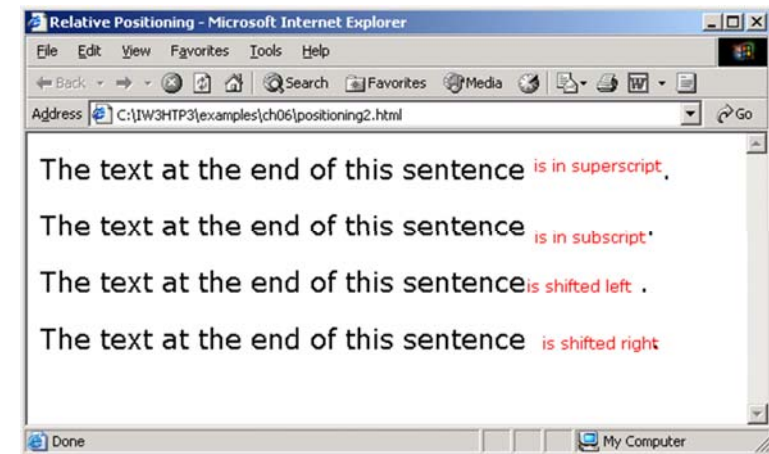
Relative Positioning - Microsoft Internet Explorer

File Edit View Favorites Tools Help

Back Search Favorites Media

Address C:\IW3HTP3\examples\ch06\positioning2.html Go

The text at the end of this sentence is in superscript.

The text at the end of this sentence is in subscript.

The text at the end of this sentenceis shifted left .

The text at the end of this sentence is shifted right.

Done My Computer